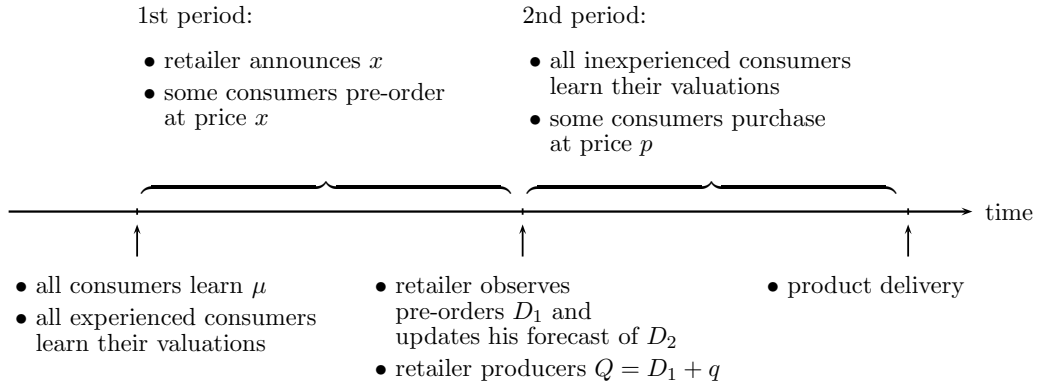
1st period:

• retailer announces $x$
• some consumers pre-order at price $x$

2nd period:

• all inexperienced consumers learn their valuations
• some consumers purchase at price $p$

time

• all consumers learn $\mu$
• all experienced consumers learn their valuations

• retailer observes pre-orders $D_1$ and updates his forecast of $D_2$
• retailer producers $Q = D_1 + q$

• product delivery